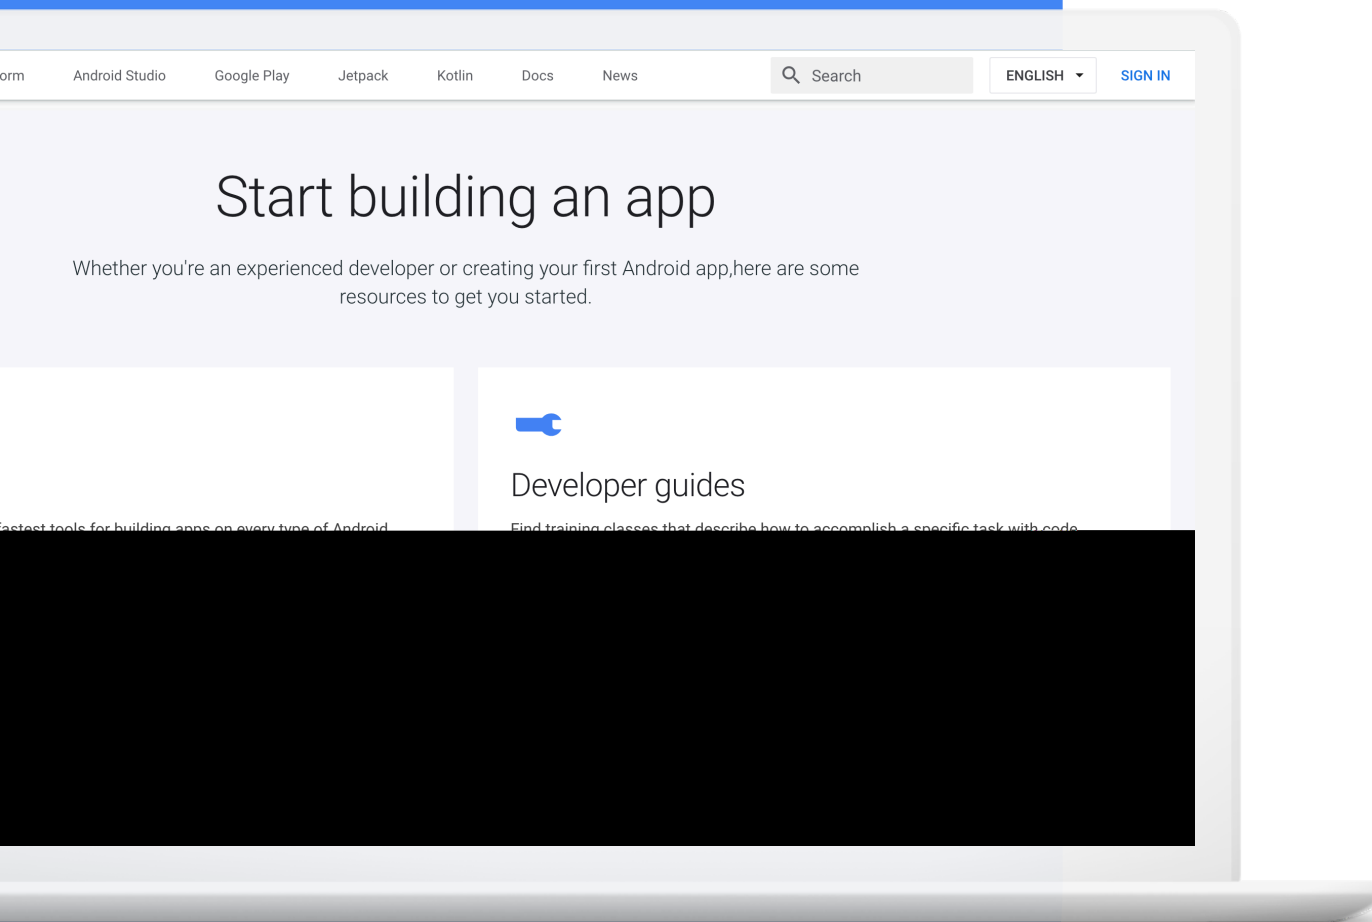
orm Android Studio Google Play Jetpack Kotlin Docs News

Search

ENGLISH

SIGN IN

Start building an app

Whether you're an experienced developer or creating your first Android app,here are some resources to get you started.

Developer guides

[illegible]fastest tools for building apps on every type of Android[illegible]

Find training classes that describe how to accomplish a specific task with code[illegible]